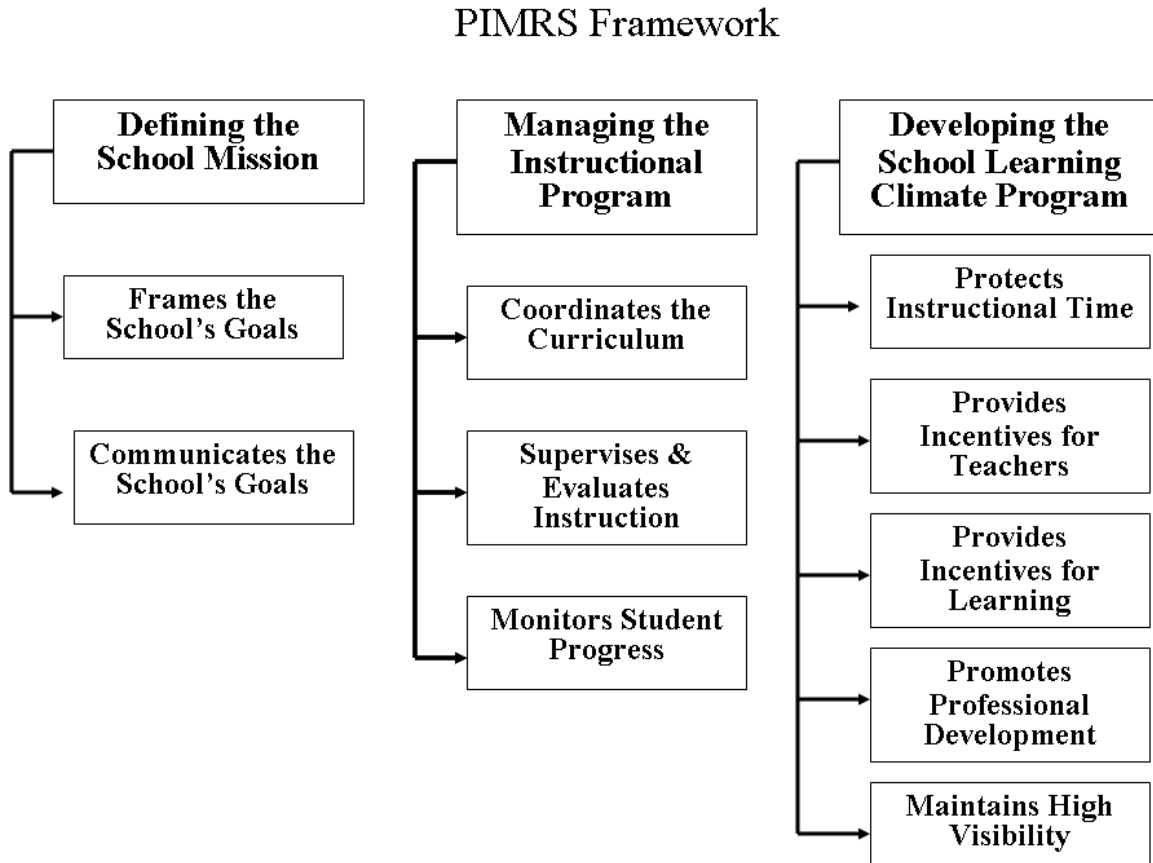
PIMRS Framework

Defining the School Mission

Frames the School's Goals

Communicates the School's Goals

Managing the Instructional Program

Coordinates the Curriculum

Supervises & Evaluates Instruction

Monitors Student Progress

Developing the School Learning Climate Program

Protects Instructional Time

Provides Incentives for Teachers

Provides Incentives for Learning

Promotes Professional Development

Maintains High Visibility